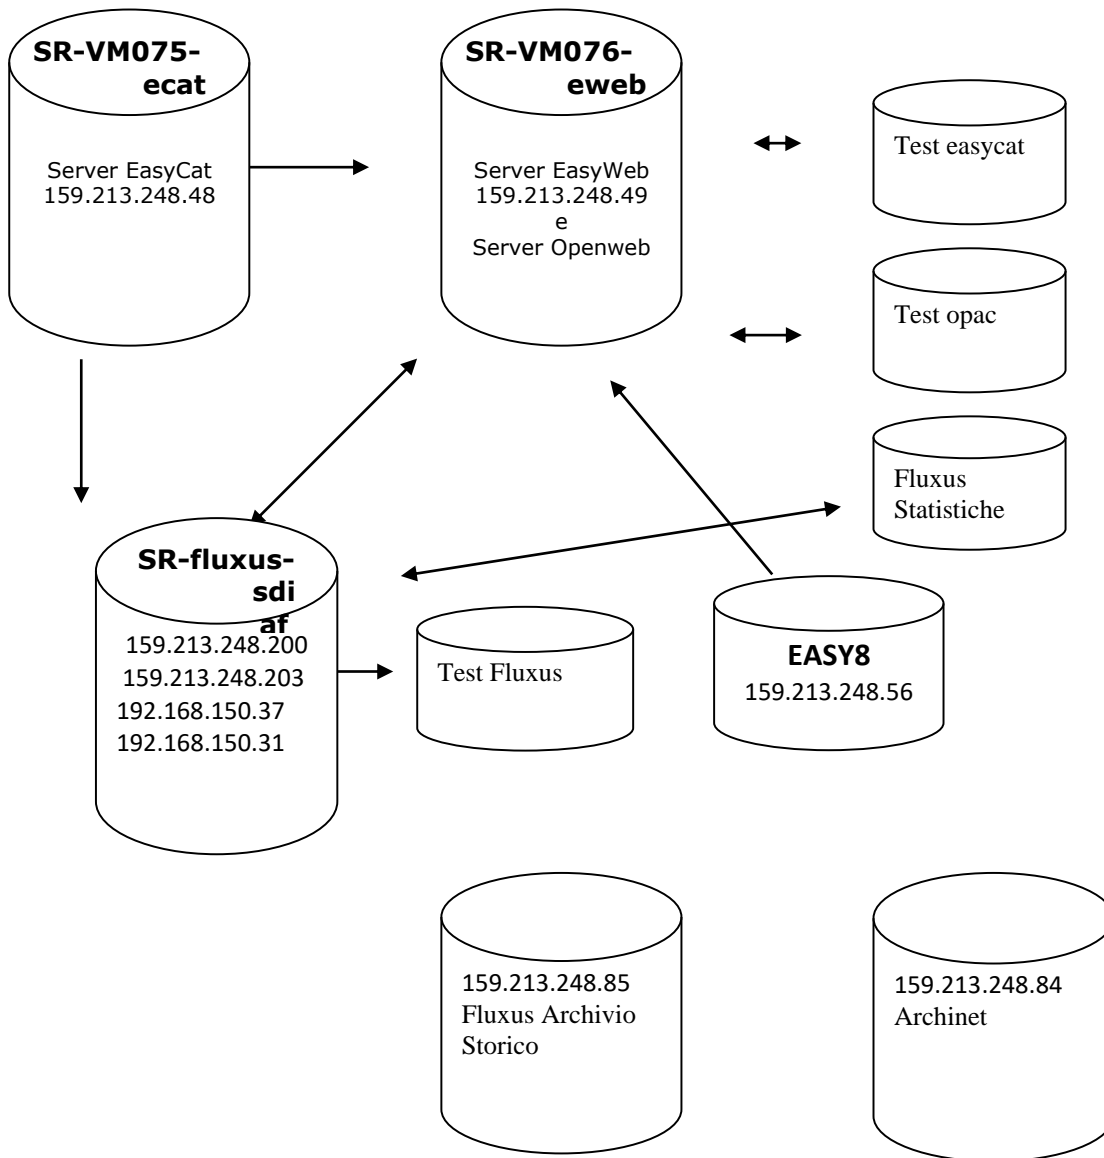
SR-VM075-ecat

Server EasyCat
159.213.248.48

SR-VM076-eweb

Server EasyWeb
159.213.248.49
e
Server Openweb

Test easycat

Test opac

Fluxus Statistiche

SR-fluxus-sdiaf
159.213.248.200
159.213.248.203
192.168.150.37
192.168.150.31

Test Fluxus

EASY8
159.213.248.56

159.213.248.85
Fluxus Archivio Storico

159.213.248.84
Archinet